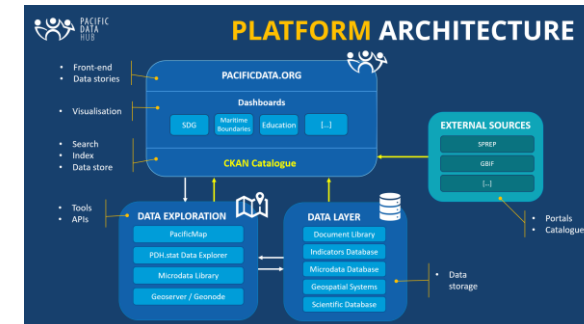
PACIFIC DATA HUB

PLATFORM ARCHITECTURE

Front-end
Data stories

Visualisation

Search
Index
Data store

Tools
APIs

PACIFICDATA.ORG

Dashboards

SDG

Maritime Boundaries

Education

[...]

CKAN Catalogue

EXTERNAL SOURCES

SPREP

GBIF

[...]

Portals
Catalogues

DATA EXPLORATION

PacificMap

PDH.stat Data Explorer

Microdata Library

Geoserver / Geonode

DATA LAYER

Document Library

Indicators Database

Microdata Database

Geospatial Systems

Scientific Database

Data storage